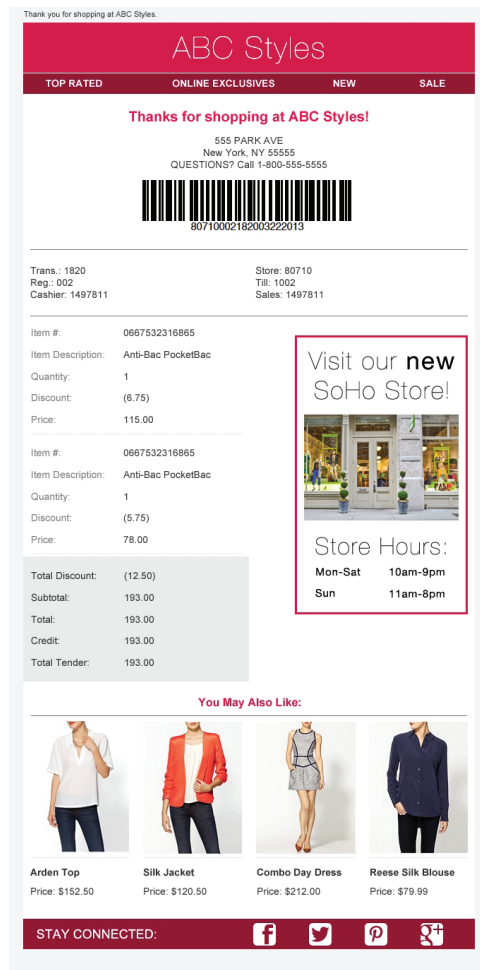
Thank you for shopping at ABC Styles.

ABC Styles

TOP RATED ONLINE EXCLUSIVES NEW SALE

Thanks for shopping at ABC Styles!

555 PARK AVE
New York, NY 55555
QUESTIONS? Call 1-800-555-5555

80710002182003222013

Trans.: 1820
Reg.: 002
Cashier: 1497811

Store: 80710
Till: 1002
Sales: 1497811

| | |
|---|---|
| Item #: | 0667532316865 |
| Item Description: | Anti-Bac PocketBac |
| Quantity: | 1 |
| Discount: | (6.75) |
| Price: | 115.00 |

| | |
|---|---|
| Item #: | 0667532316865 |
| Item Description: | Anti-Bac PocketBac |
| Quantity: | 1 |
| Discount: | (5.75) |
| Price: | 78.00 |

| | |
|---|---|
| Total Discount: | (12.50) |
| Subtotal: | 193.00 |
| Total: | 193.00 |
| Credit: | 193.00 |
| Total Tender: | 193.00 |

Visit our new SoHo Store!

Store Hours:

| | |
|---|---|
| Mon-Sat | 10am-9pm |
| Sun | 11am-8pm |

You May Also Like:

Arden Top
Price: $152.50

Silk Jacket
Price: $120.50

Combo Day Dress
Price: $212.00

Reese Silk Blouse
Price: $79.99

STAY CONNECTED: